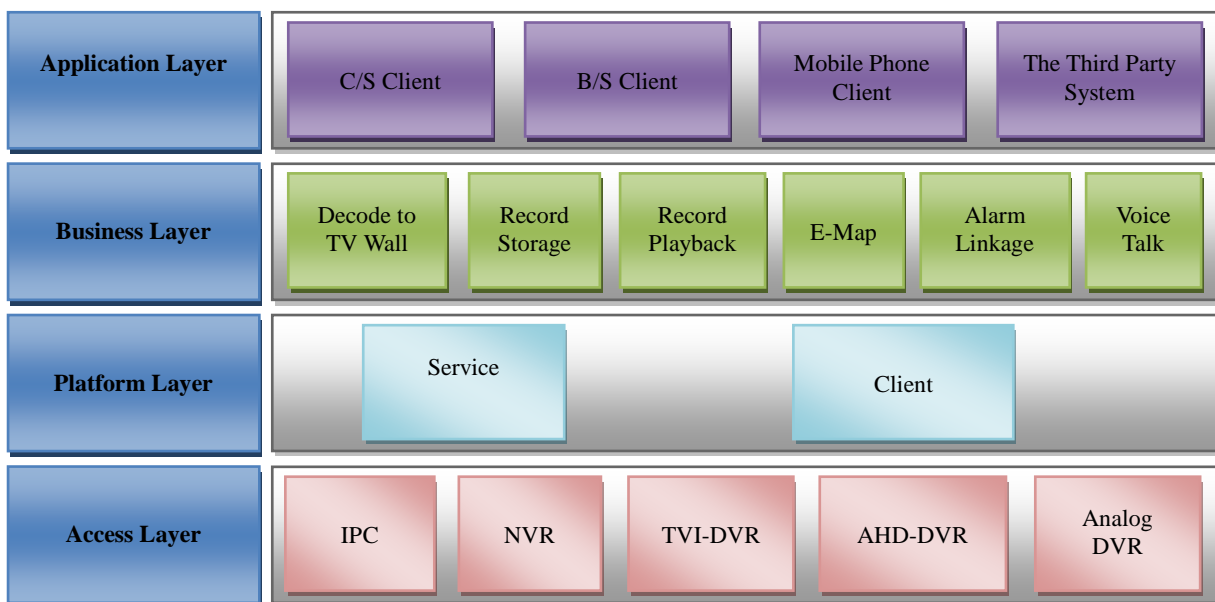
Application Layer

C/S Client

B/S Client

Mobile Phone Client

The Third Party System

Business Layer

Decode to TV Wall

Record Storage

Record Playback

E-Map

Alarm Linkage

Voice Talk

Platform Layer

Service

Client

Access Layer

IPC

NVR

TVI-DVR

AHD-DVR

Analog DVR